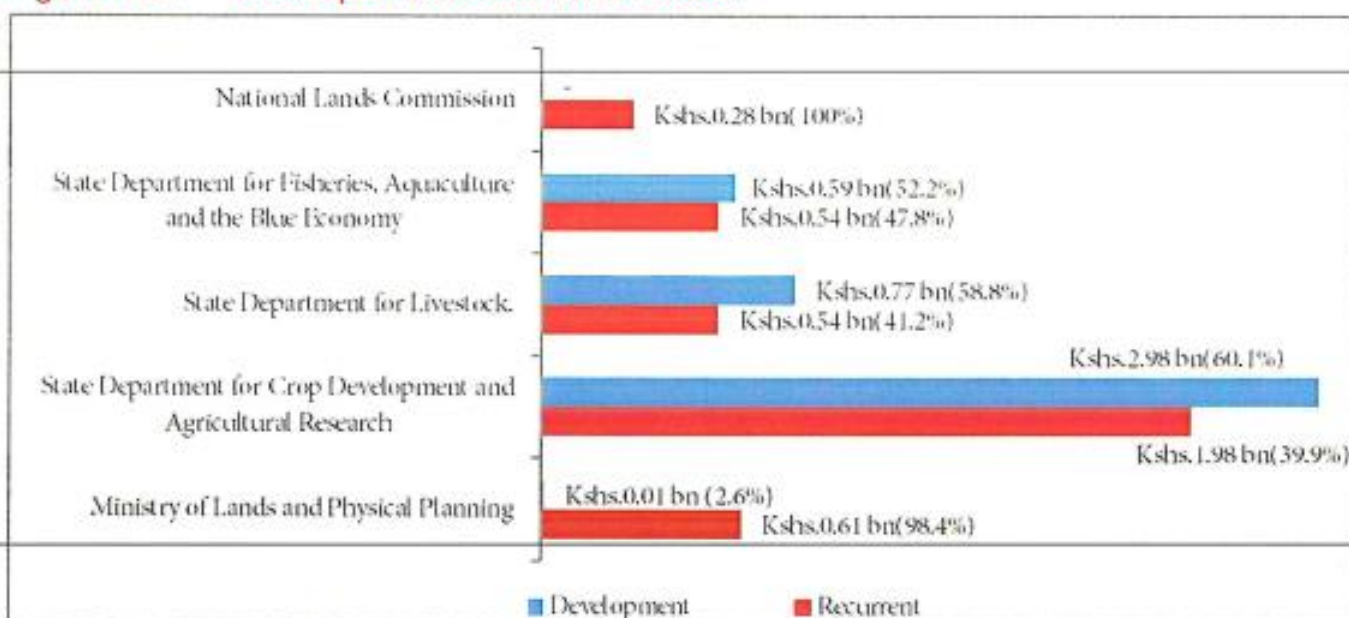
National Lands Commission
Kshs.0.28 bn(100%)

State Department for Fisheries, Aquaculture and the Blue Economy
Kshs.0.59 bn(52.2%)
Kshs.0.54 bn(47.8%)

State Department for Livestock.
Kshs.0.77 bn(58.8%)
Kshs.0.54 bn(41.2%)

State Department for Crop Development and Agricultural Research
Kshs.2.98 bn(60.1%)
Kshs.1.98 bn(39.9%)

Ministry of Lands and Physical Planning
Kshs.0.01 bn (2.6%)
Kshs.0.61 bn(98.4%)

Development
Recurrent